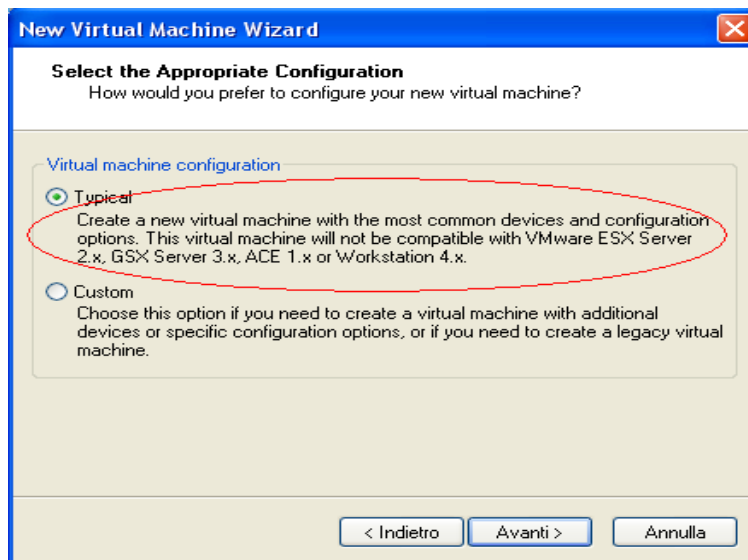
New Virtual Machine Wizard

Select the Appropriate Configuration
How would you prefer to configure your new virtual machine?

Virtual machine configuration

Typical
Create a new virtual machine with the most common devices and configuration options. This virtual machine will not be compatible with VMware ESX Server 2.x, GSX Server 3.x, ACE 1.x or Workstation 4.x.

Custom
Choose this option if you need to create a virtual machine with additional devices or specific configuration options, or if you need to create a legacy virtual machine.

< Indietro
Avanti >
Annulla